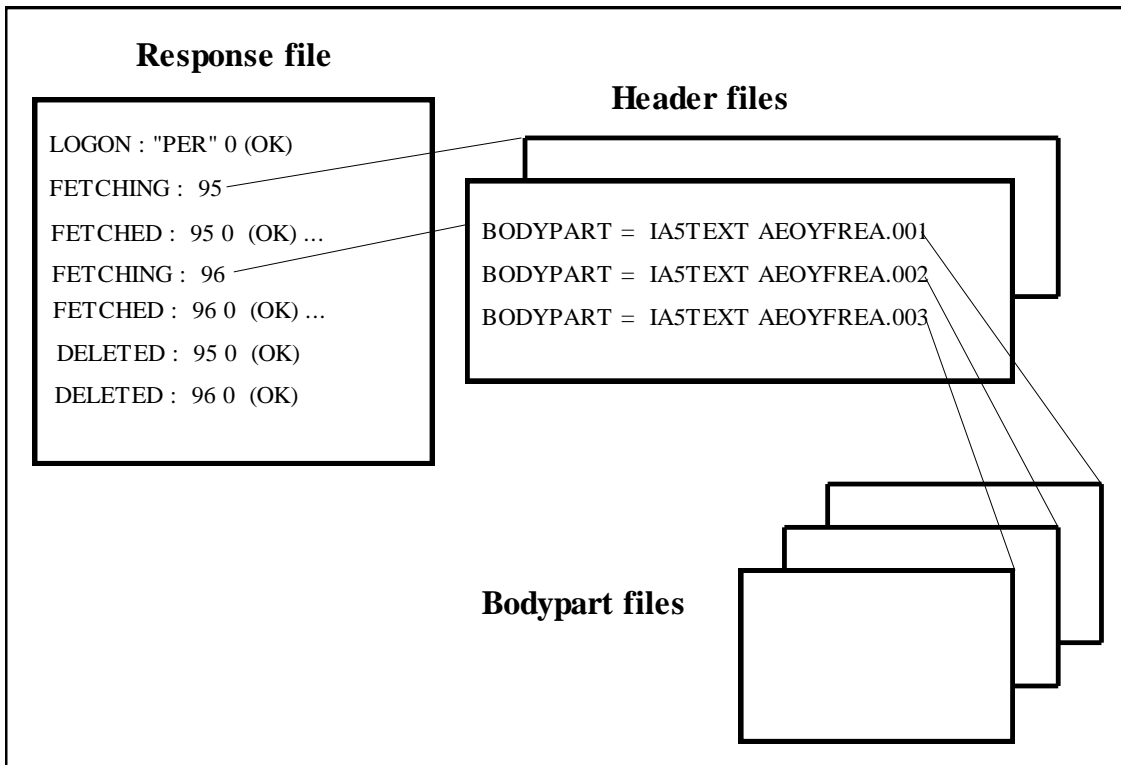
Response file

LOGON : "PER" 0 (OK)

FETCHING : 95

FETCHED : 95 0 (OK) ...

FETCHING : 96

FETCHED : 96 0 (OK) ...

DELETED : 95 0 (OK)

DELETED : 96 0 (OK)

Header files

BODYPART = IA5TEXT AEOYFREA.001

BODYPART = IA5TEXT AEOYFREA.002

BODYPART = IA5TEXT AEOYFREA.003

Bodypart files